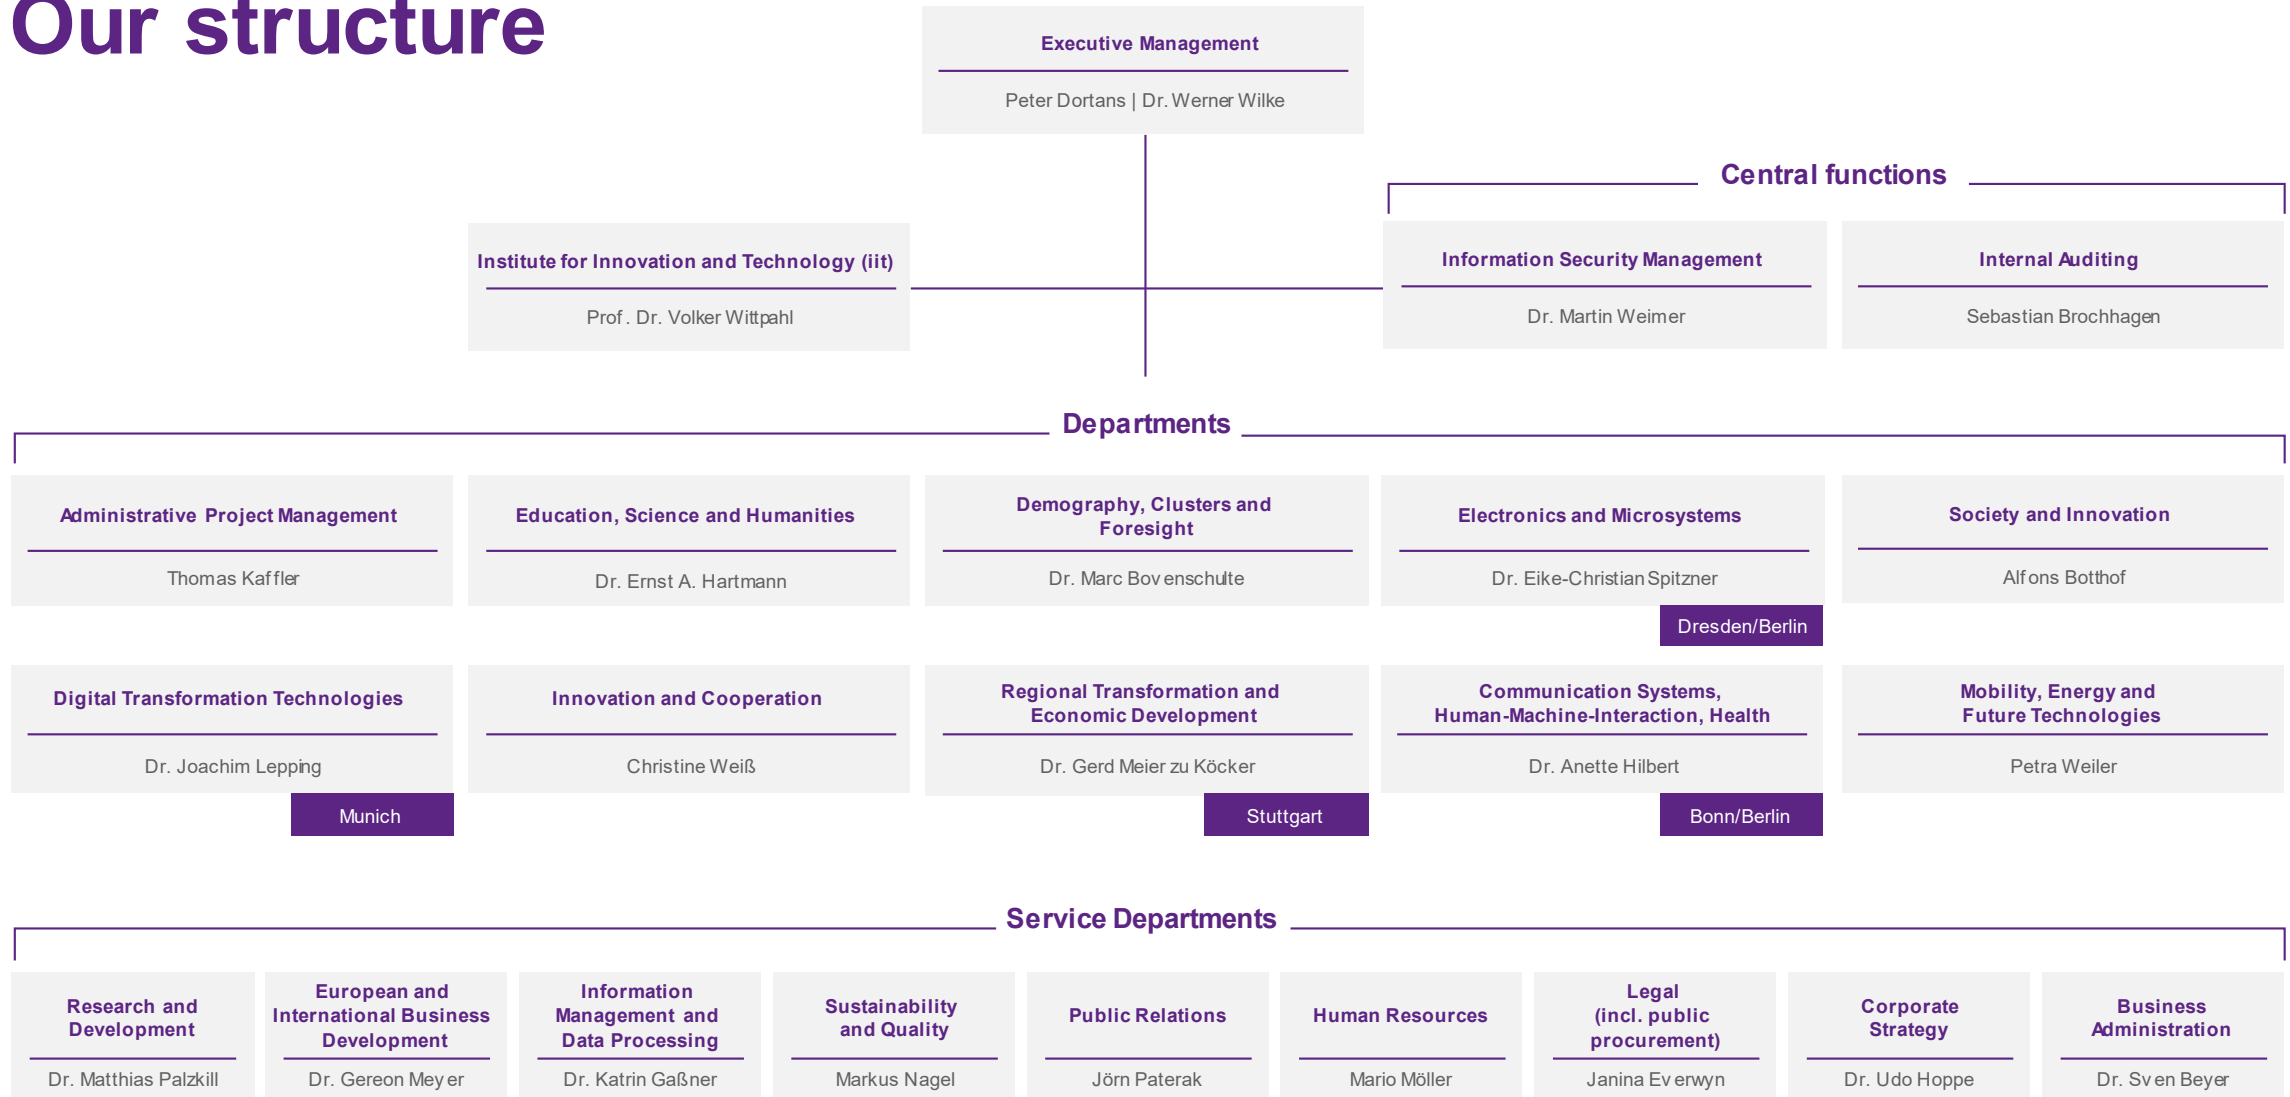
Our structure

Executive Management
Peter Dortans | Dr. Werner Wilke

Institute for Innovation and Technology (iit)
Prof. Dr. Volker Wittpahl

Central functions

Information Security Management
Dr. Martin Weimer

Internal Auditing
Sebastian Brochhagen

Departments

Administrative Project Management
Thomas Kaffler

Education, Science and Humanities
Dr. Ernst A. Hartmann

Demography, Clusters and Foresight
Dr. Marc Bovenschulte

Electronics and Microsystems
Dr. Eike-Christian Spitzner
Dresden/Berlin

Society and Innovation
Alfons Botthof

Digital Transformation Technologies
Dr. Joachim Lepping
Munich

Innovation and Cooperation
Christine Weiß

Regional Transformation and Economic Development
Dr. Gerd Meier zu Köcker
Stuttgart

Communication Systems, Human-Machine-Interaction, Health
Dr. Anette Hilbert
Bonn/Berlin

Mobility, Energy and Future Technologies
Petra Weiler

Service Departments

Research and Development
Dr. Matthias Palzkill

European and International Business Development
Dr. Gereon Meyer

Information Management and Data Processing
Dr. Katrin Gaßner

Sustainability and Quality
Markus Nagel

Public Relations
Jörn Paterak

Human Resources
Mario Möller

Legal (incl. public procurement)
Janina Everwyn

Corporate Strategy
Dr. Udo Hoppe

Business Administration
Dr. Sven Beyer